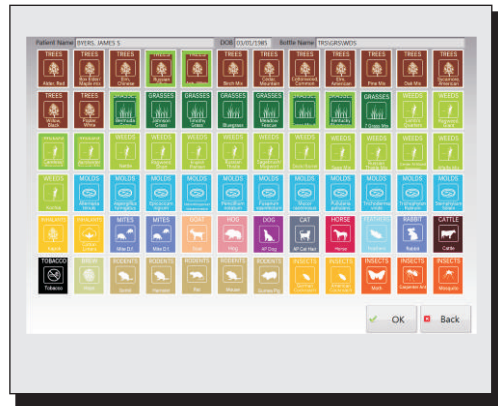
Patient Name BYERS, JAMES S DOB 01/01/1985 Bottle Name TRSGRSWDS

TREES
Mist. Bud

TREES

TREES

TREES

TREES

TREES
Birch Mix

TREES

TREES

TREES

TREES
Pine Mix

TREES
Oak Mix

TREES

TREES

TREES

GRASSES

GRASSES

GRASSES

GRASSES
Bluegrass

GRASSES

GRASSES

GRASSES

GRASSES
7 Grass Mix

WEEDS

WEEDS

WEEDS

WEEDS

WEEDS

WEEDS

WEEDS

WEEDS

WEEDS

WEEDS

WEEDS

WEEDS

WEEDS

WEEDS

WEEDS

WEEDS

MOLDS

MOLDS

MOLDS

MOLDS

MOLDS

MOLDS

MOLDS

MOLDS

MOLDS

MOLDS

MITES
Mite D.f.

MITES
Mite D.f.

MITES

GOAT

HOG

DOG
AP Dog

CAT
AP Cat Hair

HORSE
Horse

FEATHERS

RABBIT
Rabbit

CATTLE
Cattle

TOBACCO
Tobacco

RODENTS

RODENTS

RODENTS

RODENTS

RODENTS

INSECTS

INSECTS

INSECTS
Moth

INSECTS

INSECTS
Mosquito

OK

Back